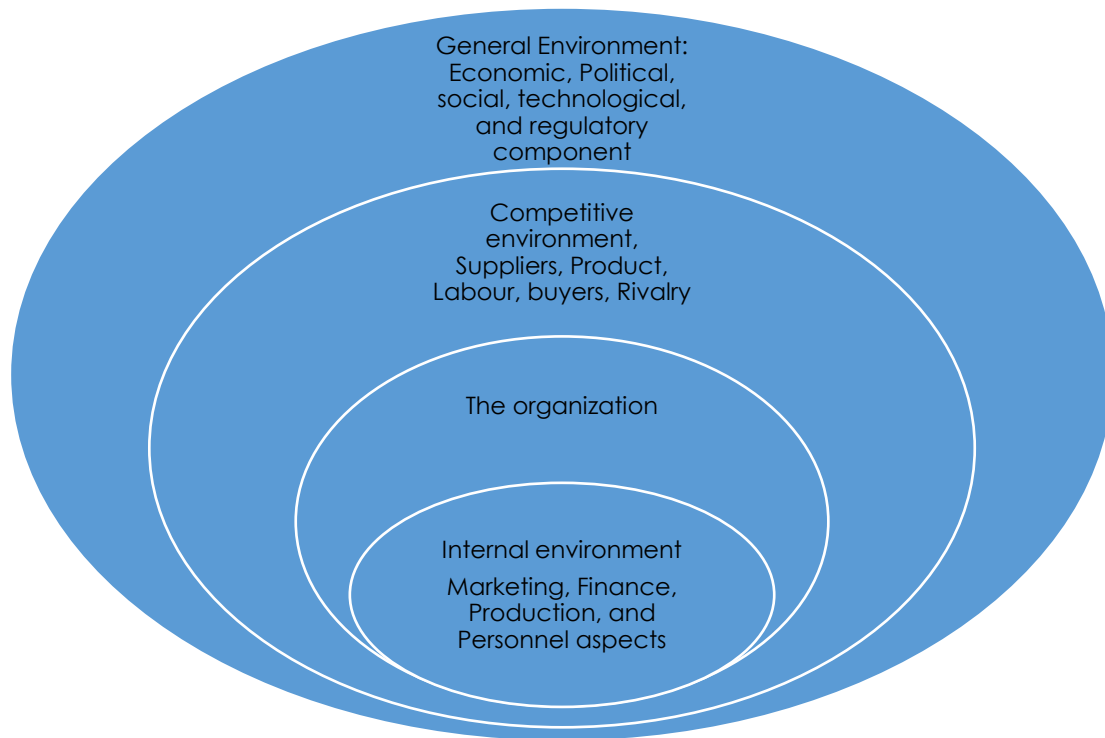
General Environment: Economic, Political, social, technological, and regulatory component

Competitive environment, Suppliers, Product, Labour, buyers, Rivalry

The organization

Internal environment

Marketing, Finance, Production, and Personnel aspects